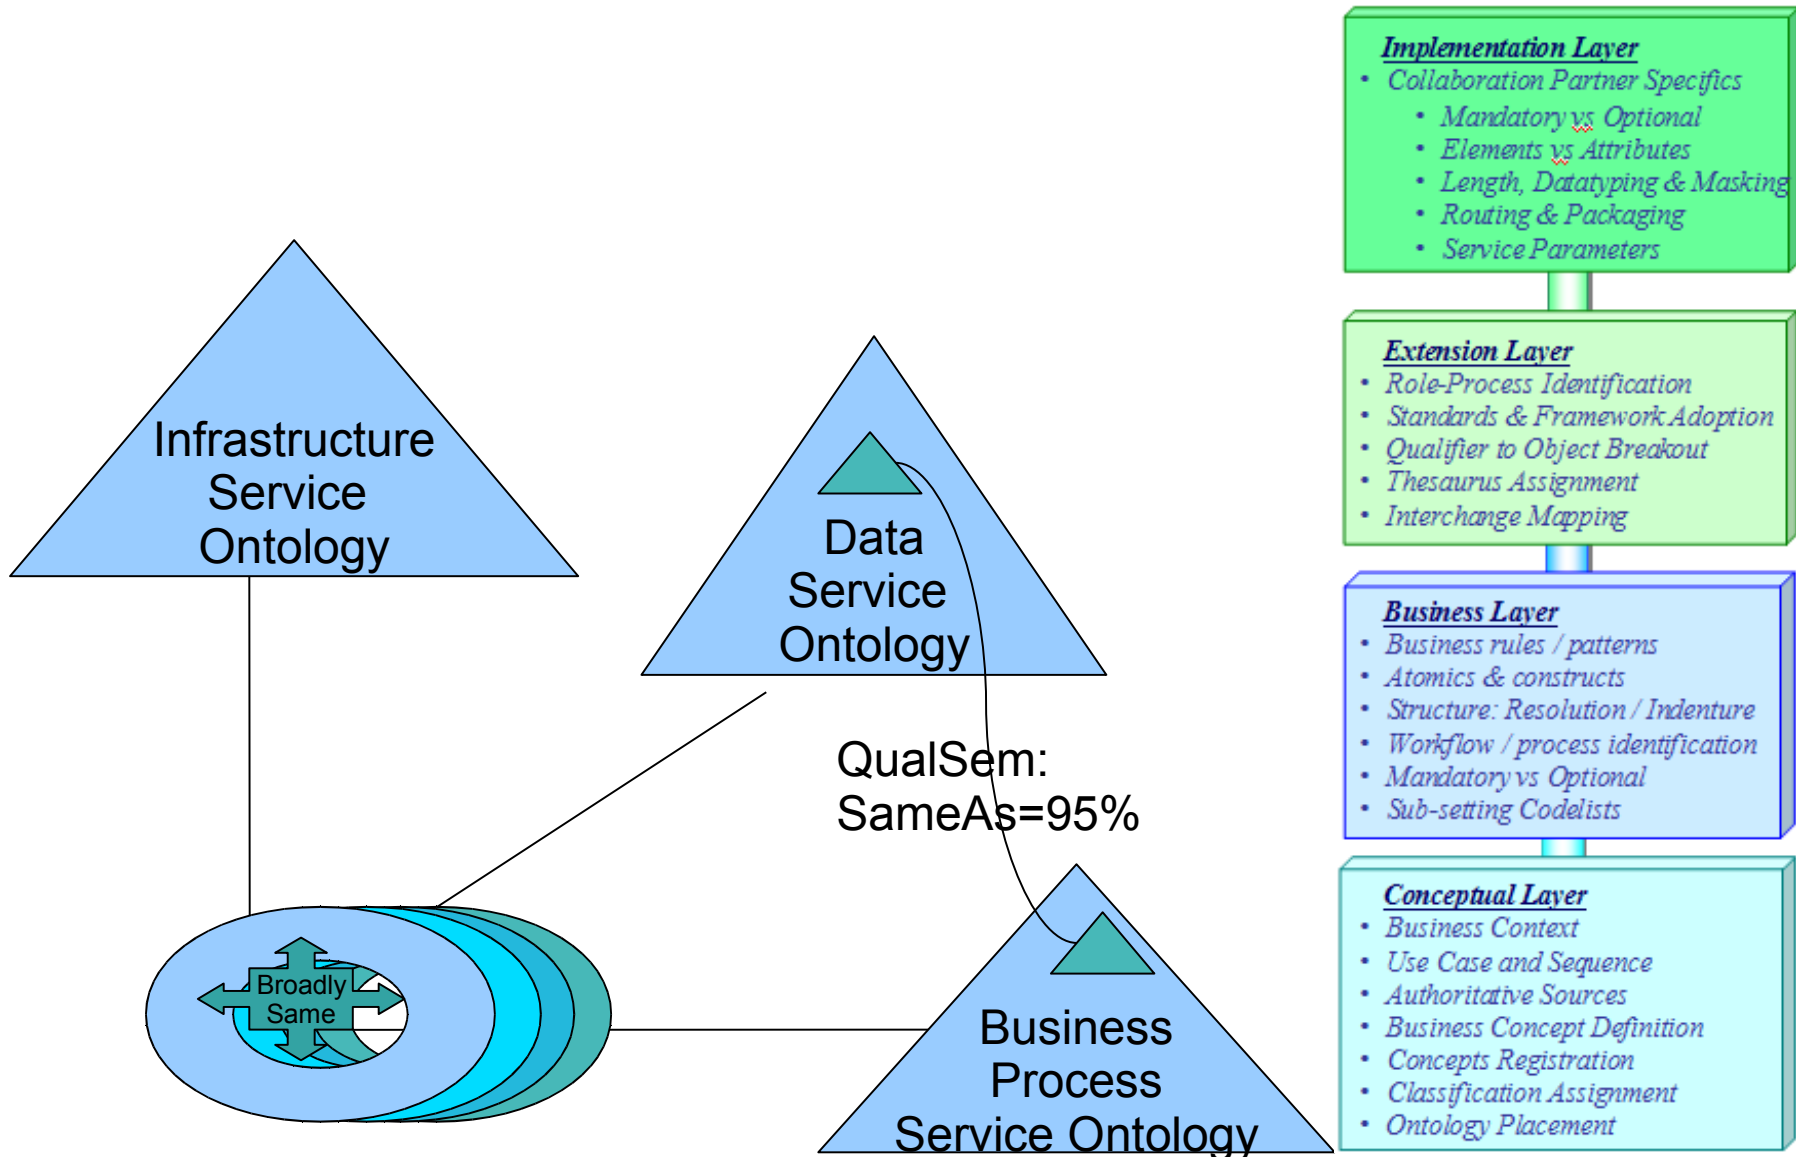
Infrastructure Service Ontology

Data Service Ontology

QualSem: SameAs=95%

Broadly Same

Business Process Service Ontology

Implementation Layer
- Collaboration Partner Specifics
  - Mandatory vs Optional
  - Elements vs Attributes
  - Length, Datatyping & Masking
  - Routing & Packaging
  - Service Parameters

Extension Layer
- Role-Process Identification
- Standards & Framework Adoption
- Qualifier to Object Breakout
- Thesaurus Assignment
- Interchange Mapping

Business Layer
- Business rules / patterns
- Atomics & constructs
- Structure: Resolution / Indenture
- Workflow / process identification
- Mandatory vs Optional
- Sub-setting Codelists

Conceptual Layer
- Business Context
- Use Case and Sequence
- Authoritative Sources
- Business Concept Definition
- Concepts Registration
- Classification Assignment
- Ontology Placement